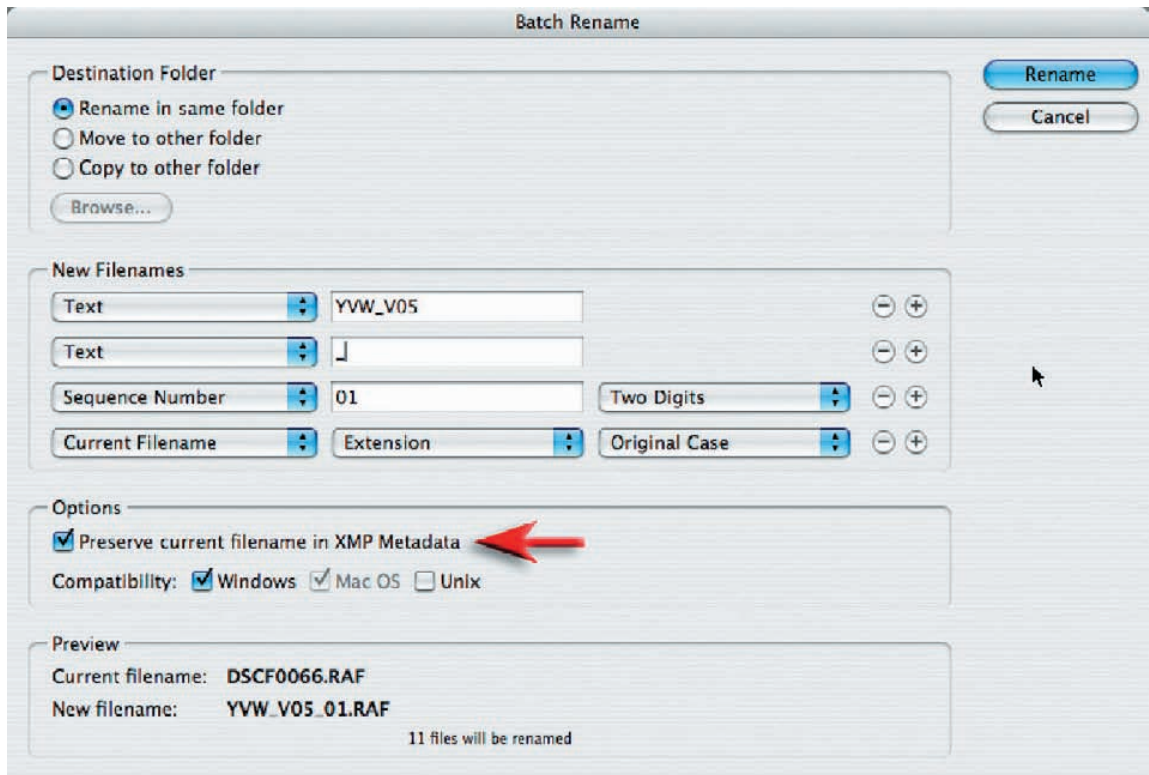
Batch Rename

Destination Folder
Rename in same folder
Move to other folder
Copy to other folder
Browse...

Rename
Cancel

New Filenames
Text | YVW_V05
Text | _
Sequence Number | 01 | Two Digits
Current Filename | Extension | Original Case

Options
Preserve current filename in XMP Metadata
Compatibility: Windows Mac OS Unix

Preview
Current filename: DSCF0066.RAF
New filename: YVW_V05_01.RAF
11 files will be renamed